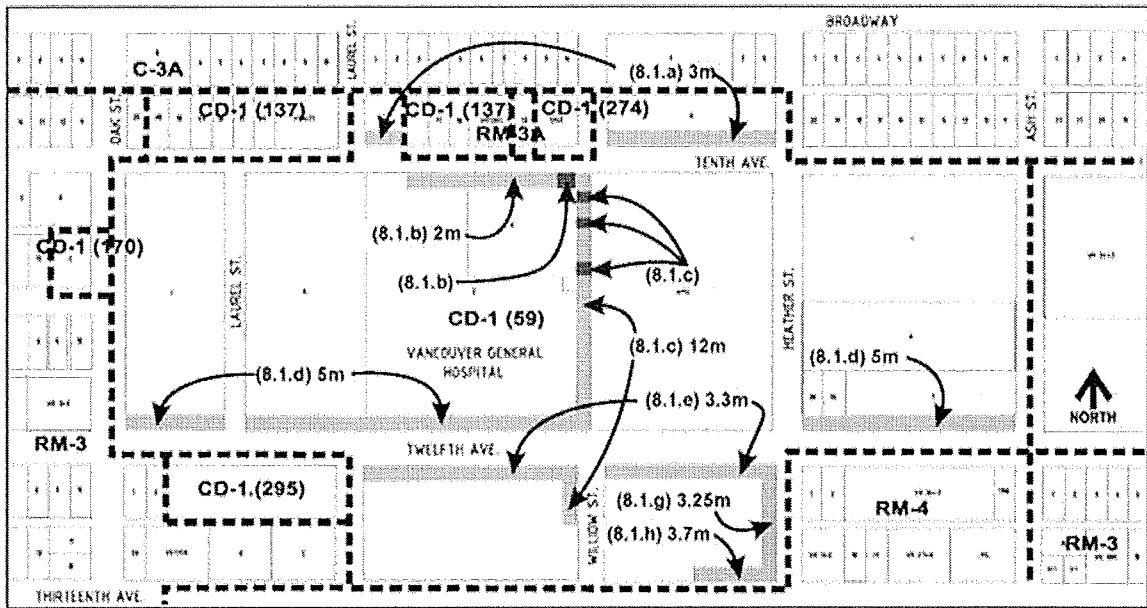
BROADWAY
C-3A
LAUREL ST.
(8.1.a) 3m
OAK ST.
CD-1 (137)
CD-1 (137)
CD-1 (274)
RM-3A
ASH ST.
TENTH AVE.
(8.1.b) 2m
CD-1 (170)
(8.1.b)
(8.1.c)
LAUREL ST.
CD-1 (59)
HEATHER ST.
VANCOUVER GENERAL HOSPITAL
(8.1.c) 12m
(8.1.d) 5m
(8.1.d) 5m
(8.1.e) 3.3m
NORTH
RM-3
TWELFTH AVE.
CD-1 (295)
(8.1.g) 3.25m
RM-4
WILLOW ST.
(8.1.h) 3.7m
RM-3
THIRTEENTH AVE.